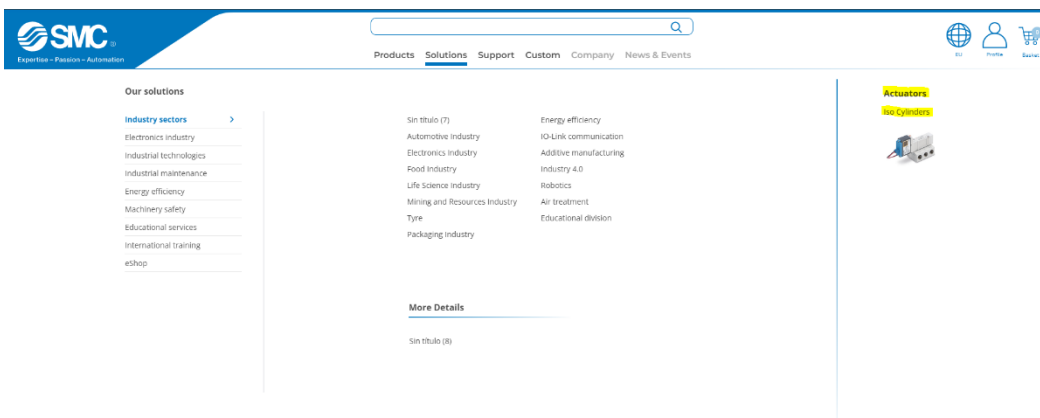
SMC
Expertise – Passion – Automation

Products Solutions Support Custom Company News & Events

EU Profile Basket

Our solutions

Industry sectors >
Electronics industry
Industrial technologies
Industrial maintenance
Energy efficiency
Machinery safety
Educational services
International training
eShop

Sin título (7)
Automotive Industry
Electronics Industry
Food Industry
Life Science Industry
Mining and Resources Industry
Tyre
Packaging Industry

Energy efficiency
IO-Link communication
Additive manufacturing
Industry 4.0
Robotics
Air treatment
Educational division

More Details

Sin título (8)

Actuators
Iso Cylinders